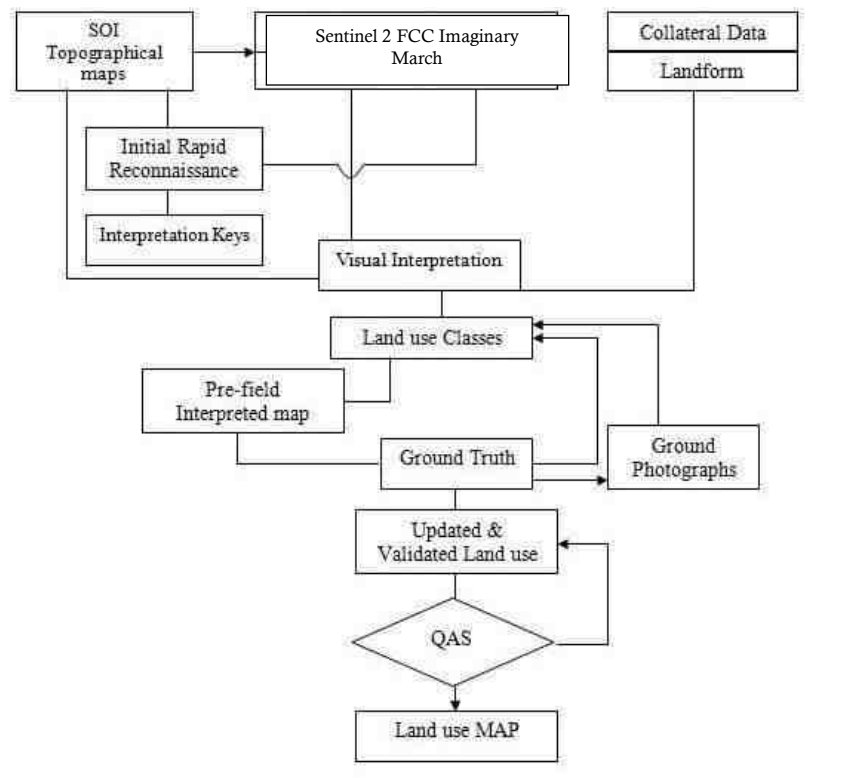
SOI Topographical maps

Sentinel 2 FCC Imaginary March

Collateral Data

Landform

Initial Rapid Reconnaissance

Interpretation Keys

Visual Interpretation

Land use Classes

Pre-field Interpreted map

Ground Truth

Ground Photographs

Updated & Validated Land use

QAS

Land use MAP